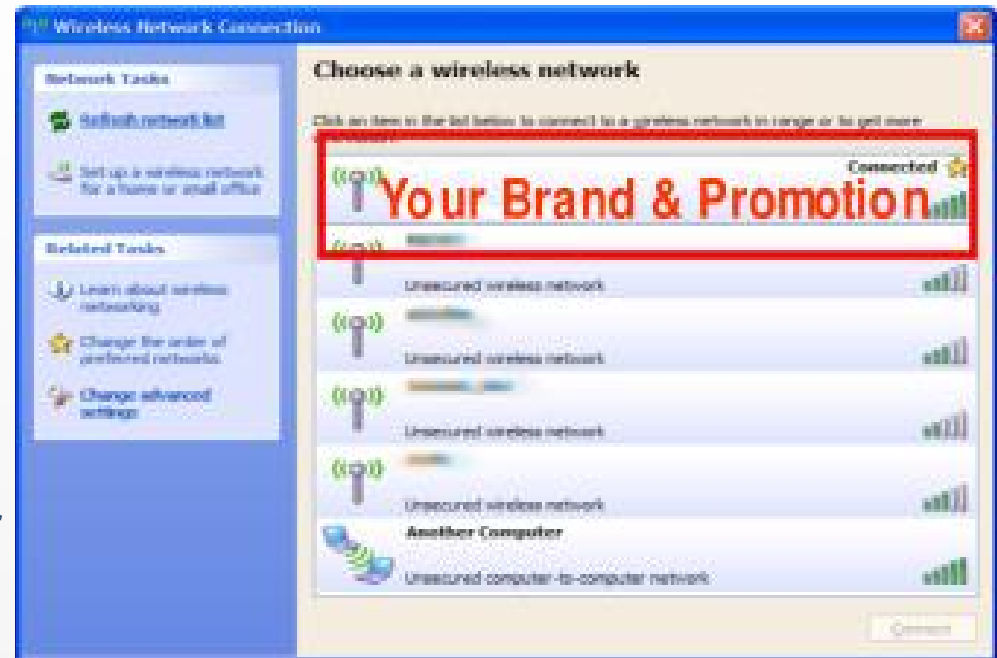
Wireless Network Connection

Network Tasks

Refresh network list

Set up a wireless network for a home or small office

Related Tasks

Learn about wireless networking

Change the order of preferred networks

Change advanced settings

Choose a wireless network

Click an item in the list below to connect to a wireless network in range or to get more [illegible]

Connected

Your Brand & Promotion

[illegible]

Unsecured wireless network

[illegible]

Unsecured wireless network

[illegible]

Unsecured wireless network

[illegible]

Unsecured wireless network

Another Computer

Unsecured computer-to-computer network

Connect